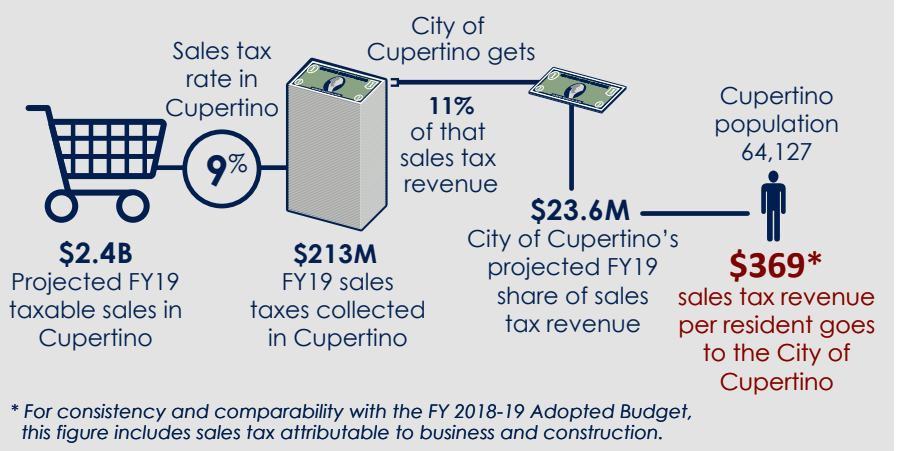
Sales tax rate in Cupertino

9%

$2.4B
Projected FY19 taxable sales in Cupertino

$213M
FY19 sales taxes collected in Cupertino

City of Cupertino gets

11%
of that sales tax revenue

$23.6M
City of Cupertino's projected FY19 share of sales tax revenue

Cupertino population
64,127

$369*
sales tax revenue per resident goes to the City of Cupertino

* For consistency and comparability with the FY 2018-19 Adopted Budget, this figure includes sales tax attributable to business and construction.